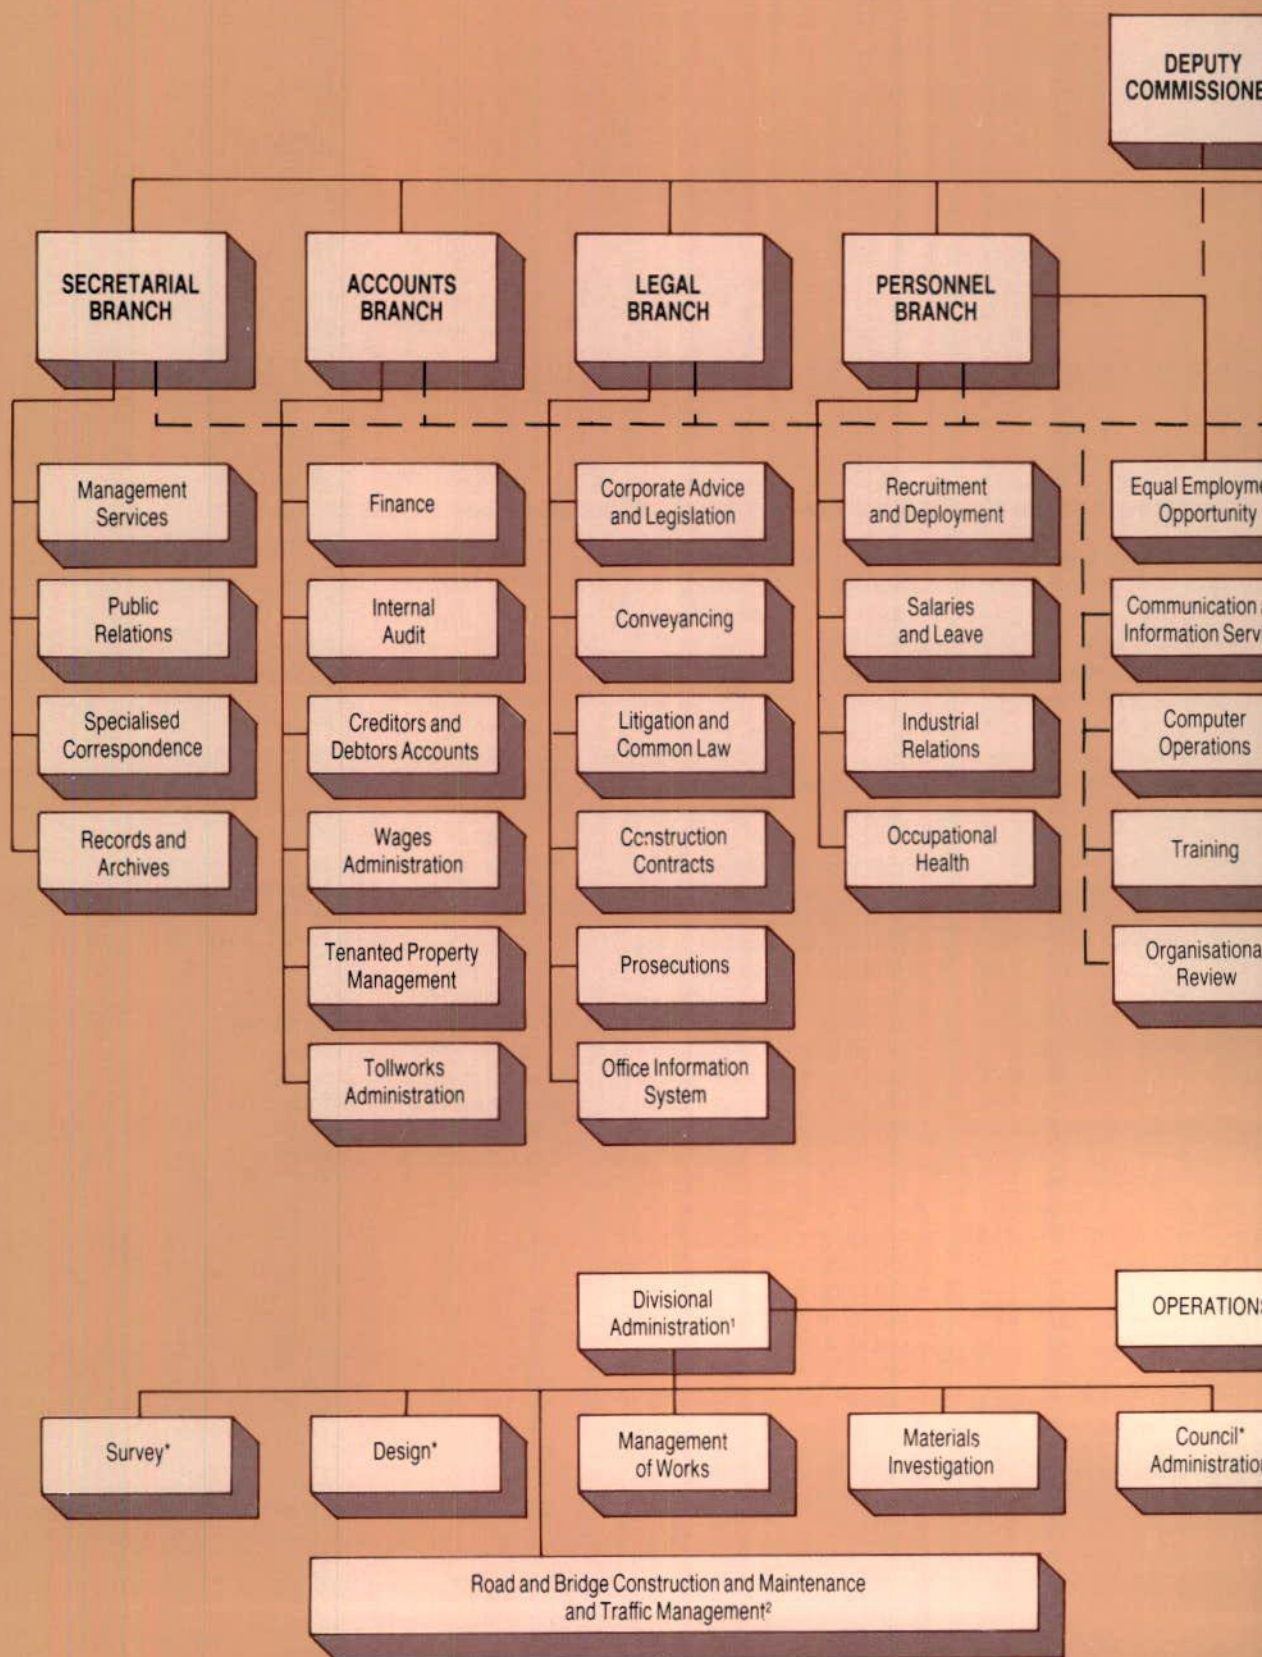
DEPUTY COMMISSIONE

SECRETARIAL BRANCH

ACCOUNTS BRANCH

LEGAL BRANCH

PERSONNEL BRANCH

Management Services

Public Relations

Specialised Correspondence

Records and Archives

Finance

Internal Audit

Creditors and Debtors Accounts

Wages Administration

Tenanted Property Management

Tollworks Administration

Corporate Advice and Legislation

Conveyancing

Litigation and Common Law

Construction Contracts

Prosecutions

Office Information System

Recruitment and Deployment

Salaries and Leave

Industrial Relations

Occupational Health

Equal Employme Opportunity

Communication Information Serv

Computer Operations

Training

Organisationa Review

Divisional Administration$^1$

OPERATION

Survey*

Design*

Management of Works

Materials Investigation

Council* Administratio

Road and Bridge Construction and Maintenance and Traffic Management$^2$